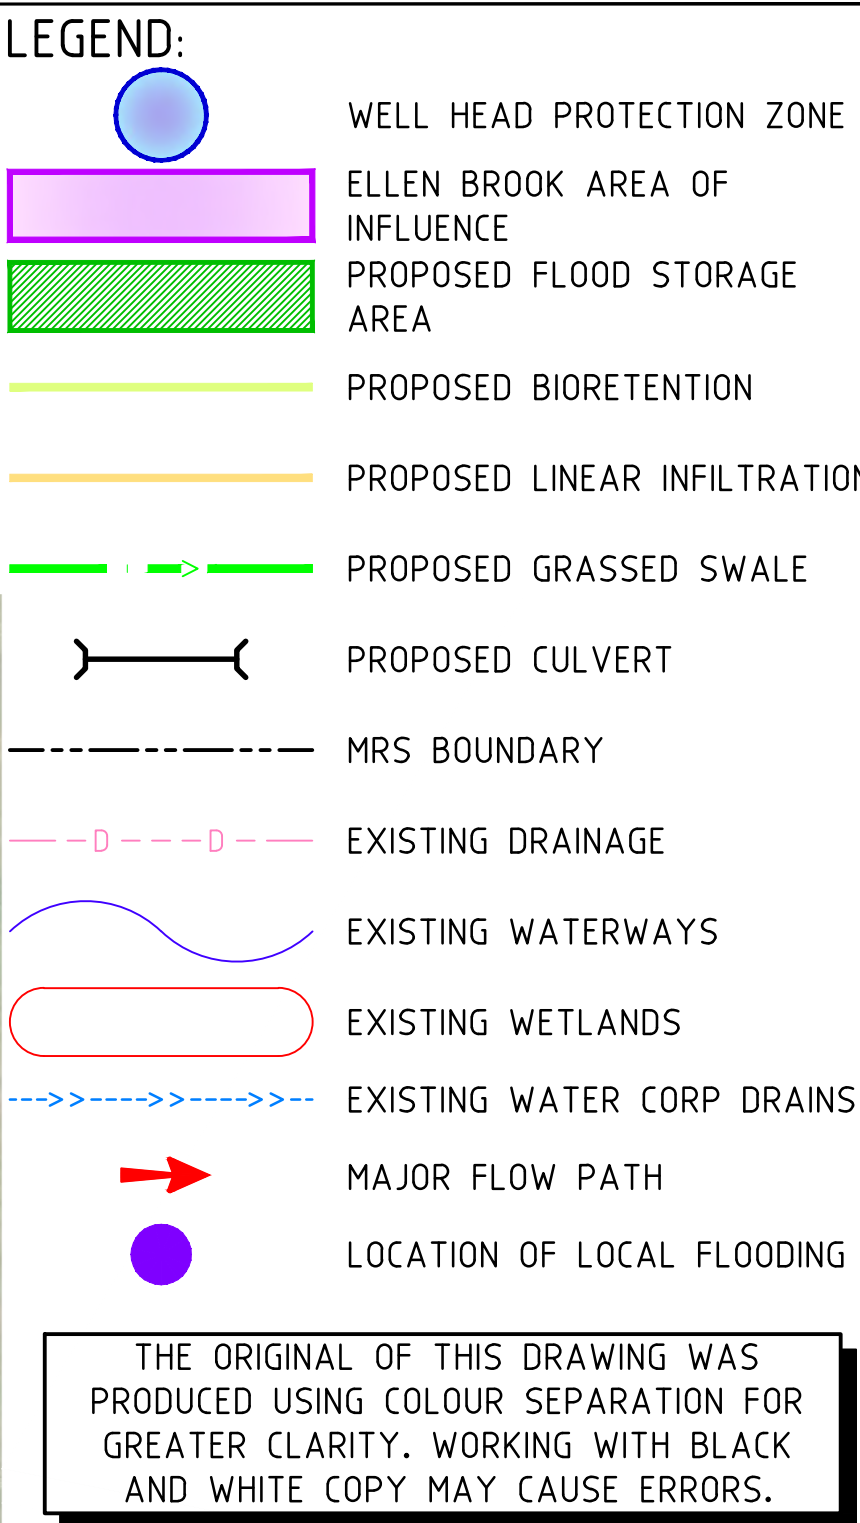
LEGEND:

WELL HEAD PROTECTION ZONE

ELLEN BROOK AREA OF INFLUENCE

PROPOSED FLOOD STORAGE AREA

PROPOSED BIORETENTION

PROPOSED LINEAR INFILTRATION

PROPOSED GRASSED SWALE

PROPOSED CULVERT

MRS BOUNDARY

D D

EXISTING DRAINAGE

EXISTING WATERWAYS

EXISTING WETLANDS

EXISTING WATER CORP DRAINS

MAJOR FLOW PATH

LOCATION OF LOCAL FLOODING

THE ORIGINAL OF THIS DRAWING WAS PRODUCED USING COLOUR SEPARATION FOR GREATER CLARITY. WORKING WITH BLACK AND WHITE COPY MAY CAUSE ERRORS.